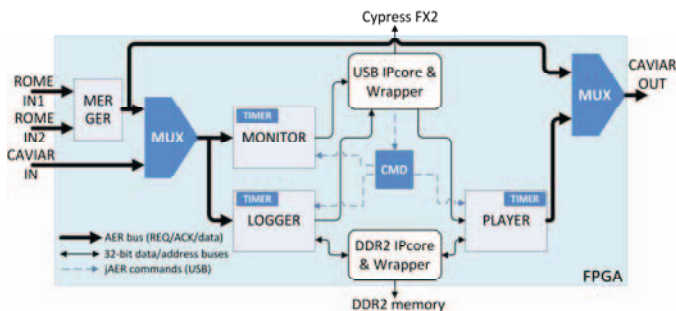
Cypress FX2

ROME IN1

ROME IN2

CAVIAR IN

MER GER

MUX

TIMER
MONITOR

USB IPcore & Wrapper

CMD

TIMER
LOGGER

DDR2 IPcore & Wrapper

TIMER
PLAYER

MUX

CAVIAR OUT

AER bus (REQ/ACK/data)
32-bit data/address buses
jAER commands (USB)

FPGA

DDR2 memory